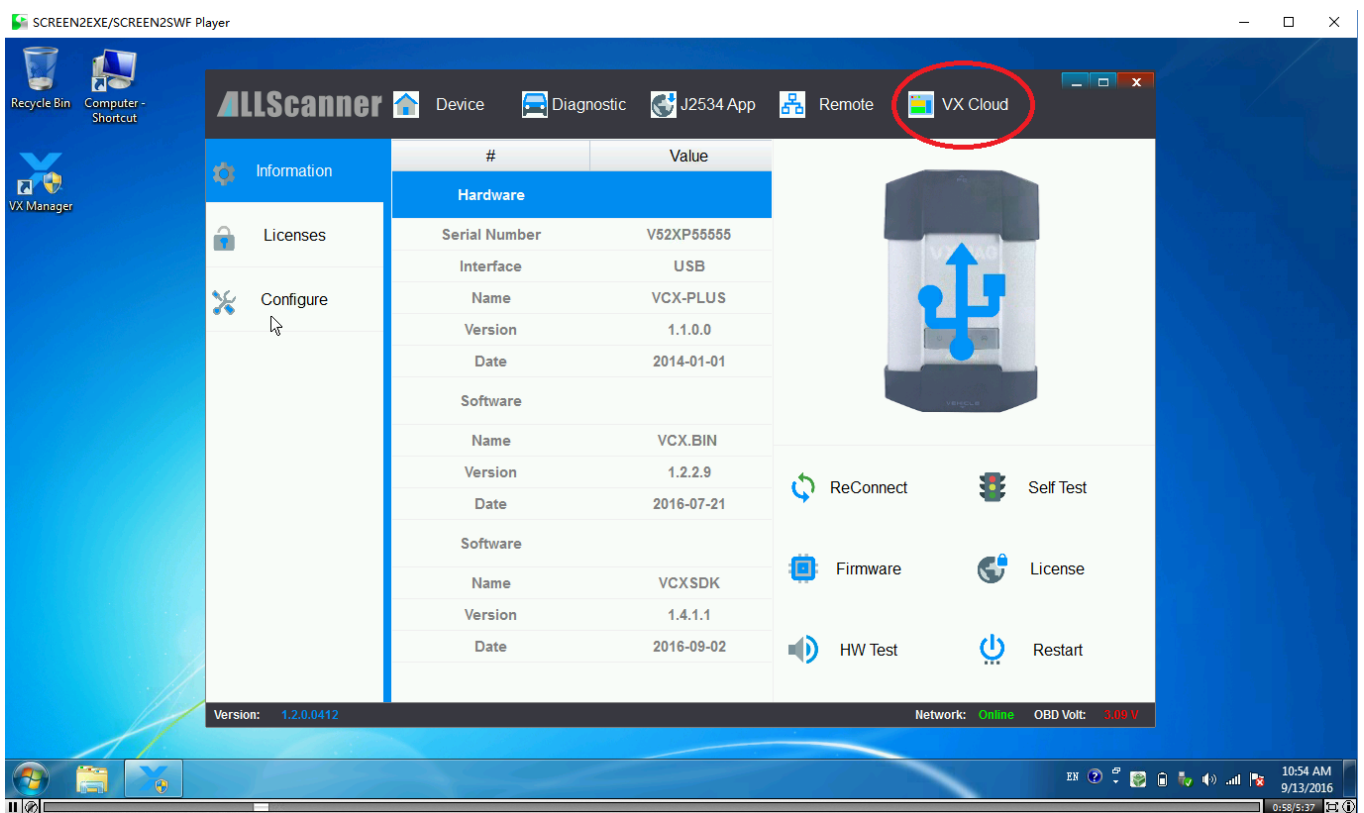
SCREEN2EXE/SCREEN2SWF Player

Recycle Bin

Computer - Shortcut

VX Manager

ALLScanner Device Diagnostic J2534 App Remote VX Cloud

Information

Licenses

Configure

| # | Value |
|---|---|
| Hardware | |
| Serial Number | V52XP55555 |
| Interface | USB |
| Name | VCX-PLUS |
| Version | 1.1.0.0 |
| Date | 2014-01-01 |
| Software | |
| Name | VCX.BIN |
| Version | 1.2.2.9 |
| Date | 2016-07-21 |
| Software | |
| Name | VCXSDK |
| Version | 1.4.1.1 |
| Date | 2016-09-02 |

ReConnect

Self Test

Firmware

License

HW Test

Restart

Version: 1.2.0.0412

Network: Online OBD Volt: 3.09 V

EN

10:54 AM
9/13/2016

0:58/5:37